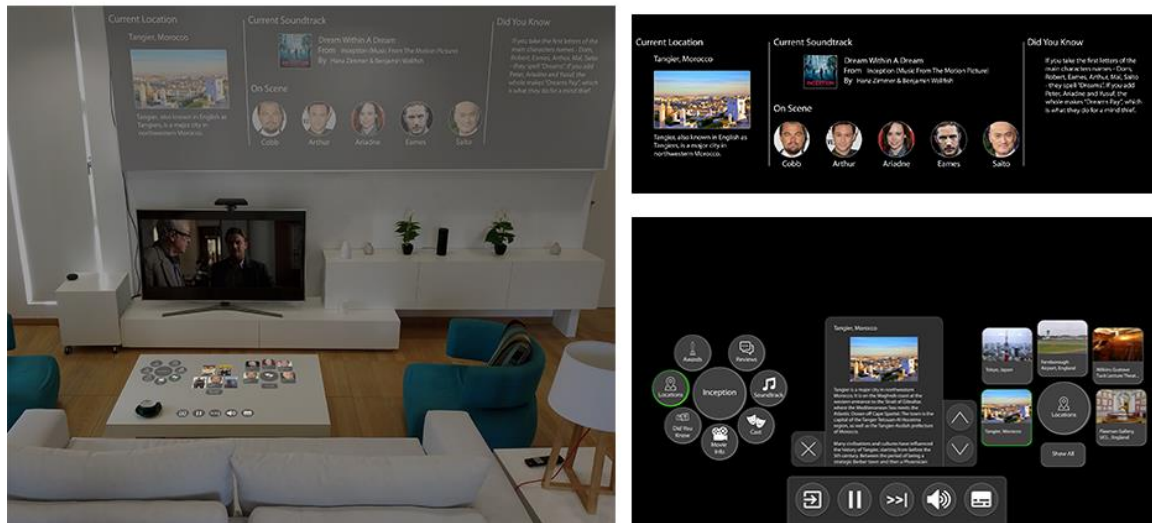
Current Location

Tangier, Morocco

Tangier, also known in English as Tangiers, is a major city in northwestern Morocco.

Current Soundtrack

Dream Within A Dream
From Inception (Music From The Motion Picture)
By Hans Zimmer & Benjamin Wallfisch

On Scene

Cobb Arthur Ariadne Eames Saito

Did You Know

If you take the first letters of the main characters names - Dom, Robert, Eames, Arthur, Mal, Saito - they spell "Dreams". If you add Peter, Ariadne and Yusuf, the whole makes "Dreams Pay", which is what they do for a mind thief.

Current Location

Tangier, Morocco

Tangier, also known in English as Tangiers, is a major city in northwestern Morocco.

Current Soundtrack

Dream Within A Dream
From Inception (Music From The Motion Picture)
By Hans Zimmer & Benjamin Wallfisch

On Scene

Cobb Arthur Ariadne Eames Saito

Did You Know

If you take the first letters of the main characters names - Dom, Robert, Eames, Arthur, Mal, Saito - they spell "Dreams". If you add Peter, Ariadne and Yusuf, the whole makes "Dreams Pay", which is what they do for a mind thief.

Awards
Reviews
Locations
Inception
Soundtrack
Did You Know
Movie Info
Cast

Tangier, Morocco

Tangier is a major city in northwestern Morocco. It is on the Maghreb coast at the western entrance to the Strait of Gibraltar, where the Mediterranean Sea meets the Atlantic Ocean off Cape Spartel. The town is the capital of the Tanger-Tetouan-Al Hoceima region, as well as the Tangier-Assilah prefecture of Morocco.

Many civilisations and cultures have influenced the history of Tangier, starting from before the 5th century. Between the period of being a strategic Berber town and then a Phoenician

Tokyo, Japan
Farnborough Airport, England
Wiltons Gustave Tuck Lecture Theat...
Tangier, Morocco
Locations
Freeman Gallery UCL, England
Show All

INCEPTION